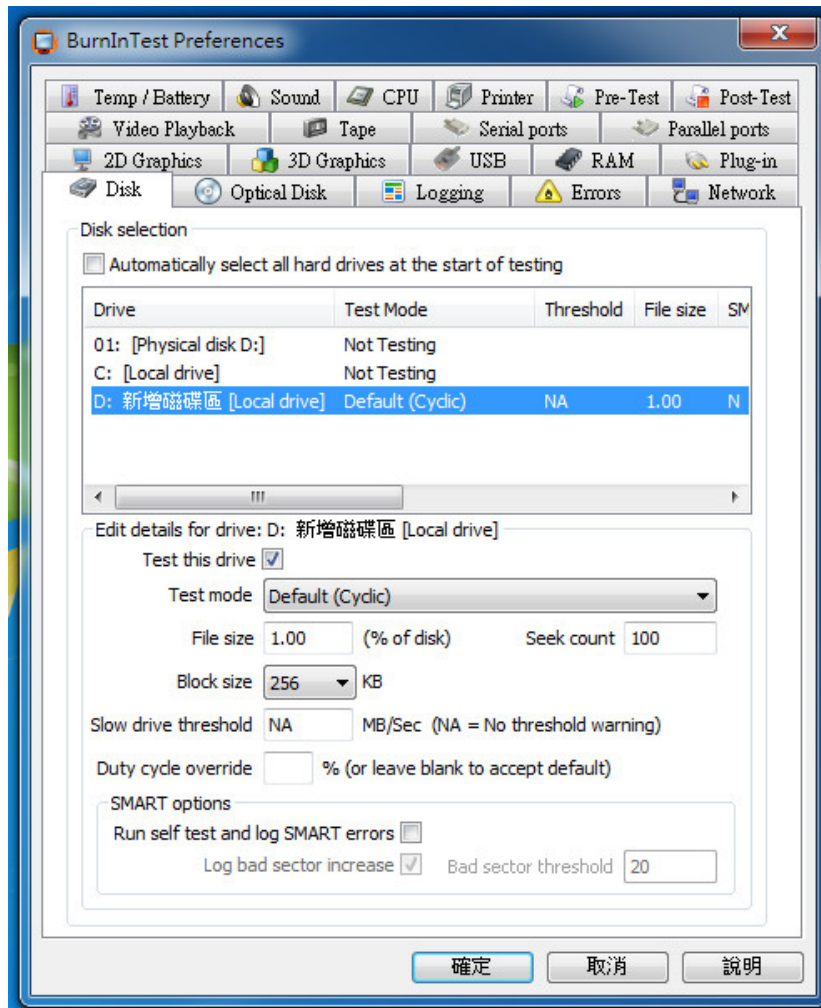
BurnInTest Preferences

Temp / Battery | Sound | CPU | Printer | Pre-Test | Post-Test
Video Playback | Tape | Serial ports | Parallel ports
2D Graphics | 3D Graphics | USB | RAM | Plug-in
Disk | Optical Disk | Logging | Errors | Network

Disk selection

Automatically select all hard drives at the start of testing

| Drive | Test Mode | Threshold | File size | SM |
|---|---|---|---|---|
| 01: [Physical disk D:] | Not Testing | | | |
| C: [Local drive] | Not Testing | | | |
| D: 新增磁碟區 [Local drive] | Default (Cyclic) | NA | 1.00 | N |

Edit details for drive: D: 新增磁碟區 [Local drive]

Test this drive

Test mode Default (Cyclic)

File size 1.00 (% of disk) Seek count 100

Block size 256 KB

Slow drive threshold NA MB/Sec (NA = No threshold warning)

Duty cycle override % (or leave blank to accept default)

SMART options

Run self test and log SMART errors

Log bad sector increase Bad sector threshold 20

確定 取消 說明